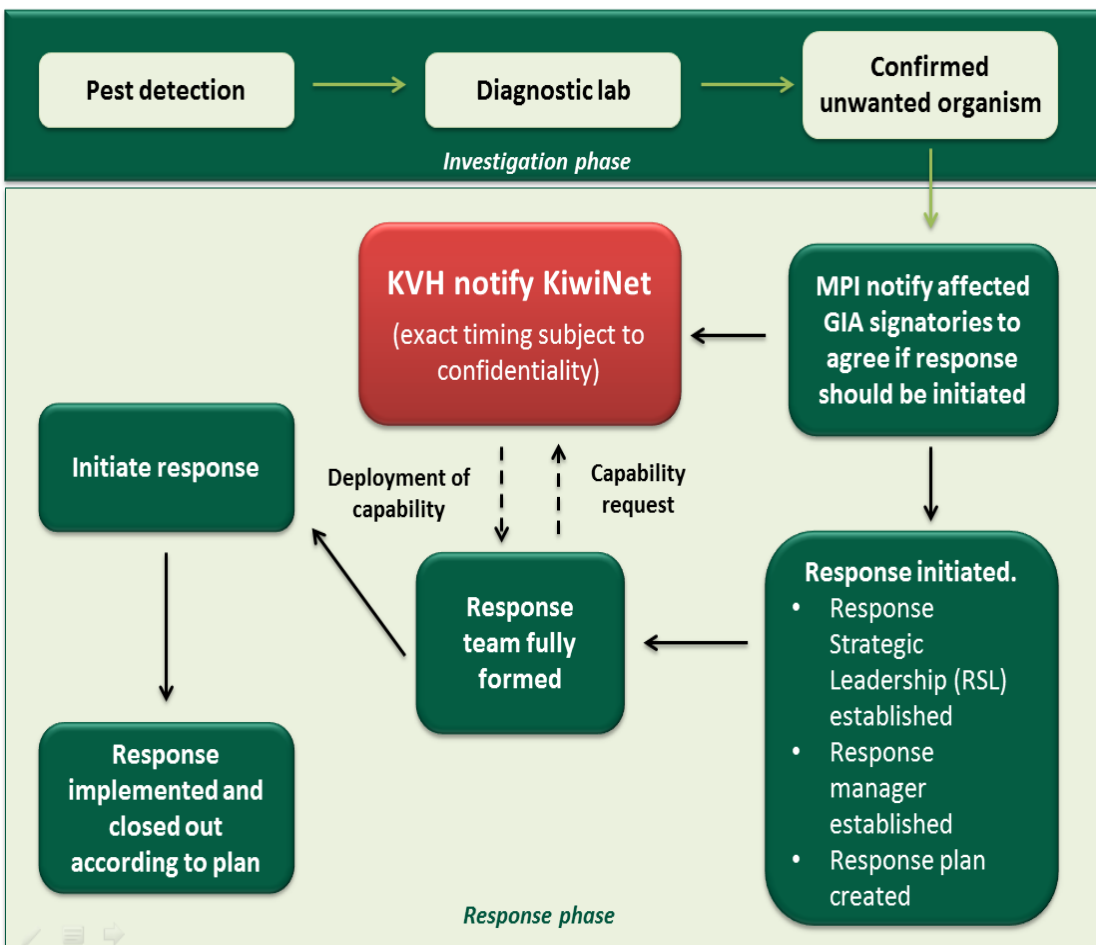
Pest detection

Diagnostic lab

Confirmed unwanted organism

Investigation phase

MPI notify affected GIA signatories to agree if response should be initiated

KVH notify KiwiNet

(exact timing subject to confidentiality)

Deployment of capability

Capability request

Response initiated.
- Response Strategic Leadership (RSL) established
- Response manager established
- Response plan created

Response team fully formed

Initiate response

Response implemented and closed out according to plan

Response phase